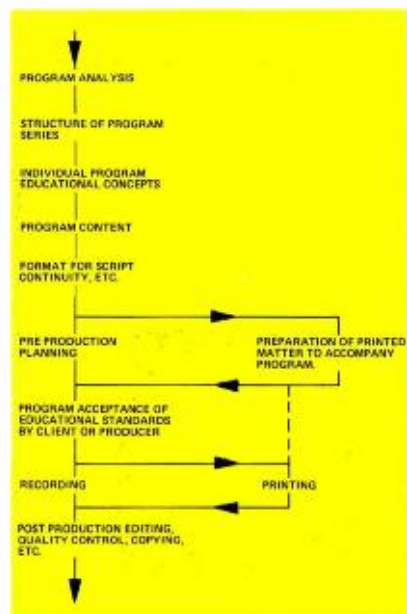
PROGRAM ANALYSIS

STRUCTURE OF PROGRAM SERIES

INDIVIDUAL PROGRAM EDUCATIONAL CONCEPTS

PROGRAM CONTENT

FORMAT FOR SCRIPT CONTINUITY, ETC.

PRE PRODUCTION PLANNING

PREPARATION OF PRINTED MATTER TO ACCOMPANY PROGRAM.

PROGRAM ACCEPTANCE OF EDUCATIONAL STANDARDS BY CLIENT OR PRODUCER

RECORDING

PRINTING

POST PRODUCTION EDITING, QUALITY CONTROL, COPYING, ETC.